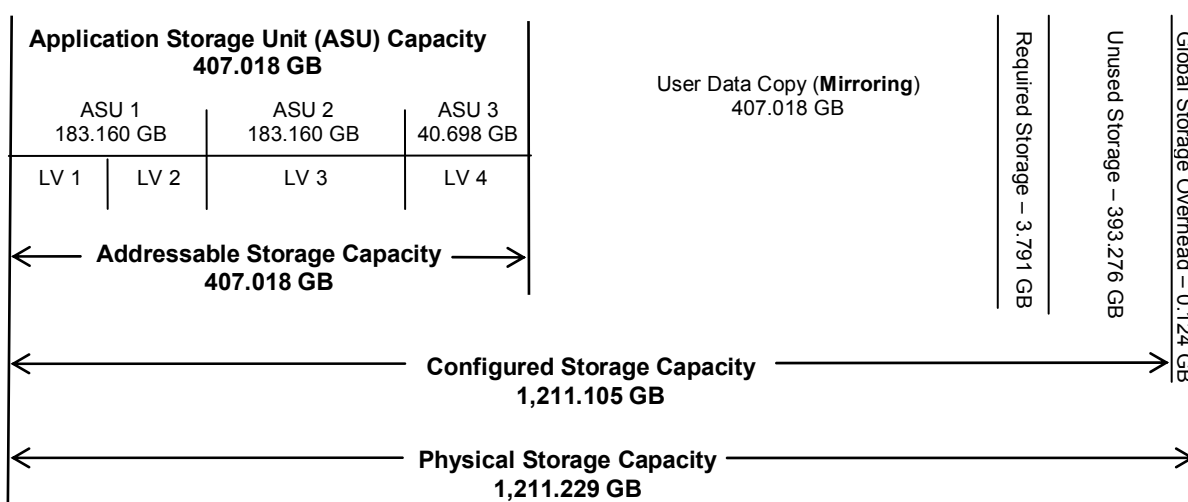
**Application Storage Unit (ASU) Capacity**
**407.018 GB**

ASU 1
183.160 GB

ASU 2
183.160 GB

ASU 3
40.698 GB

LV 1

LV 2

LV 3

LV 4

**Addressable Storage Capacity**
**407.018 GB**

User Data Copy (**Mirroring**)
407.018 GB

Required Storage – 3.791 GB

Unused Storage – 393.276 GB

Global Storage Overhead – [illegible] GB

**Configured Storage Capacity**
**1,211.105 GB**

**Physical Storage Capacity**
**1,211.229 GB**